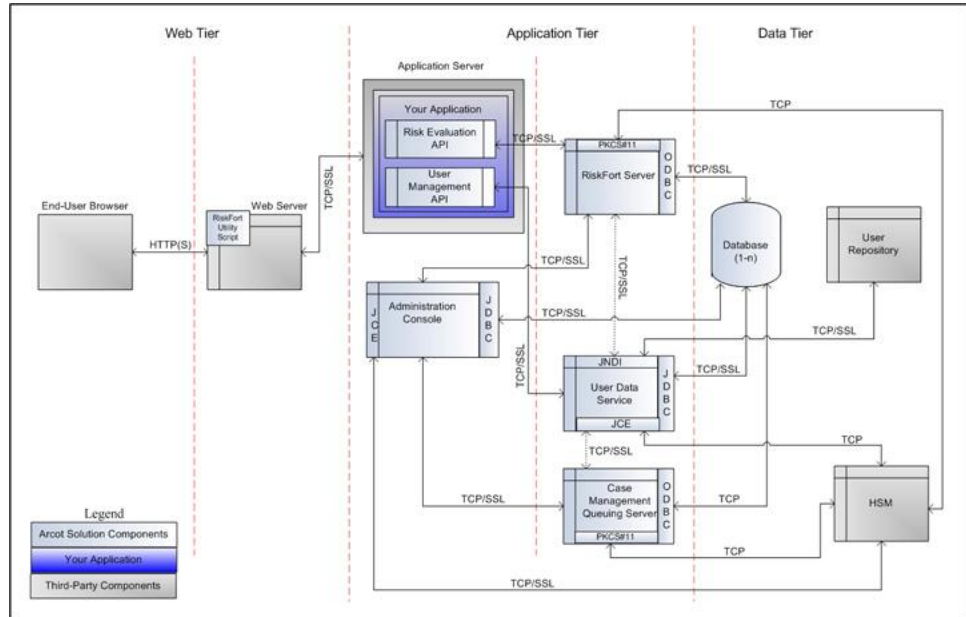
Web Tier

Application Tier

Data Tier

Application Server

Your Application

Risk Evaluation API

User Management API

TCP

TCP/SSL

PKCS#11

RiskFort Server

ODBC

TCP/SSL

TCP/SSL

End-User Browser

HTTP(S)

RiskFort Utility Script

Web Server

Database (1-n)

User Repository

TCP/SSL

TCP/SSL

Administration Console

JCE

JDBC

TCP/SSL

TCP/SSL

TCP/SSL

JNDI

User Data Service

JDBC

JCE

TCP/SSL

TCP/SSL

TCP

Case Management Queuing Server

ODBC

PKCS#11

TCP/SSL

TCP

HSM

TCP

TCP/SSL

Legend

Arcot Solution Components

Your Application

Third-Party Components